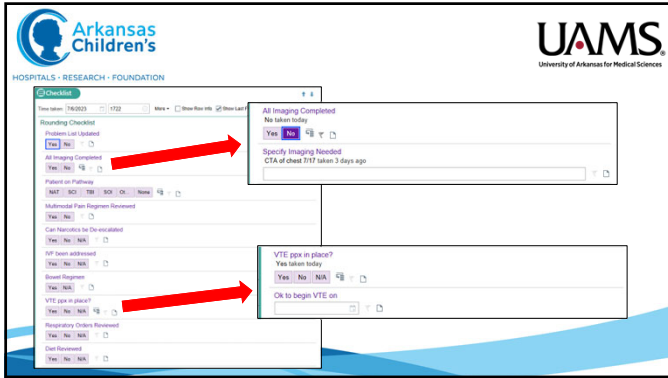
Arkansas Children's

HOSPITALS • RESEARCH • FOUNDATION

UAMS
University of Arkansas for Medical Sciences

Checklist

Time taken: 7/6/2023 1722 More Show Row Info Show Last F

Rounding Checklist

Problem List Updated
Yes No

All Imaging Completed
Yes No

Patient on Pathway
NAT SCI TBI SCI Ct None

Multimodal Pain Regimen Reviewed
Yes No

Can Narcotics be De-escalated
Yes No

IVF been addressed
Yes No N/A

Bowel Regimen
Yes No

VTE ppx in place?
Yes No N/A

Respiratory Orders Reviewed
Yes No

Diet Reviewed
Yes No N/A

All Imaging Completed
No taken today
Yes No

Specify Imaging Needed
CTA of chest 7/17 taken 3 days ago

VTE ppx in place?
Yes taken today
Yes No N/A

Ok to begin VTE on